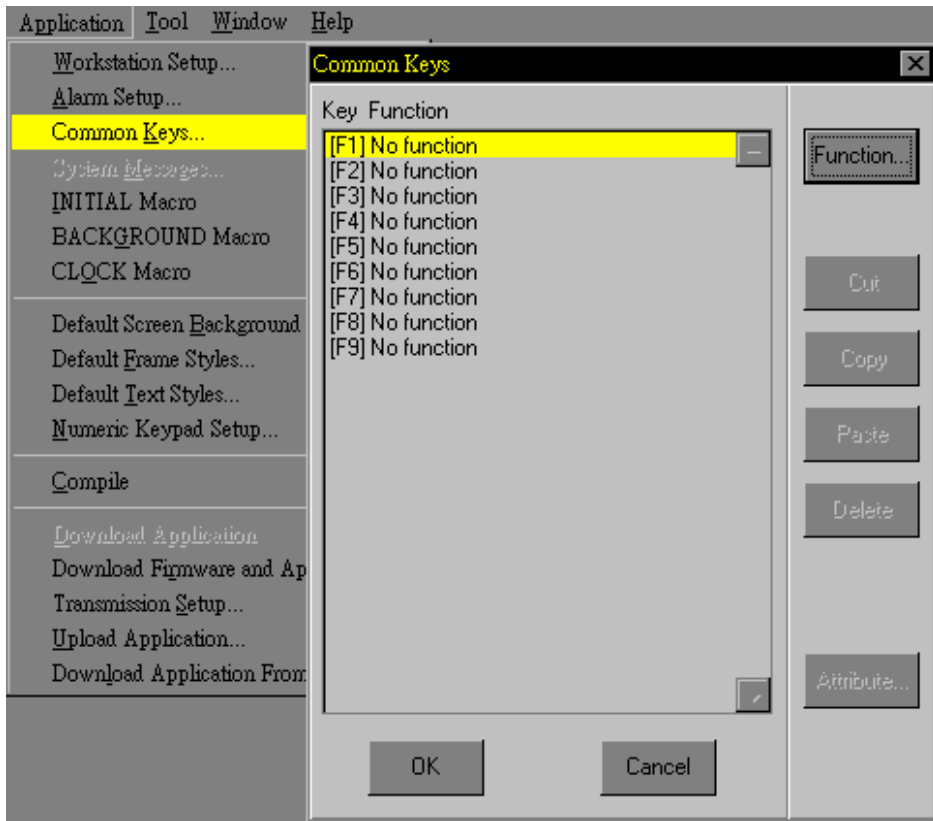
Application Tool Window Help

Workstation Setup...
Alarm Setup...
Common Keys...
System Messages...
INITIAL Macro
BACKGROUND Macro
CLOCK Macro
Default Screen Background
Default Frame Styles...
Default Text Styles...
Numeric Keypad Setup...
Compile
Download Application
Download Firmware and Ap
Transmission Setup...
Upload Application...
Download Application From

Common Keys

Key Function

[F1] No function
[F2] No function
[F3] No function
[F4] No function
[F5] No function
[F6] No function
[F7] No function
[F8] No function
[F9] No function

Function...
Cut
Copy
Paste
Delete
Attribute...

OK
Cancel